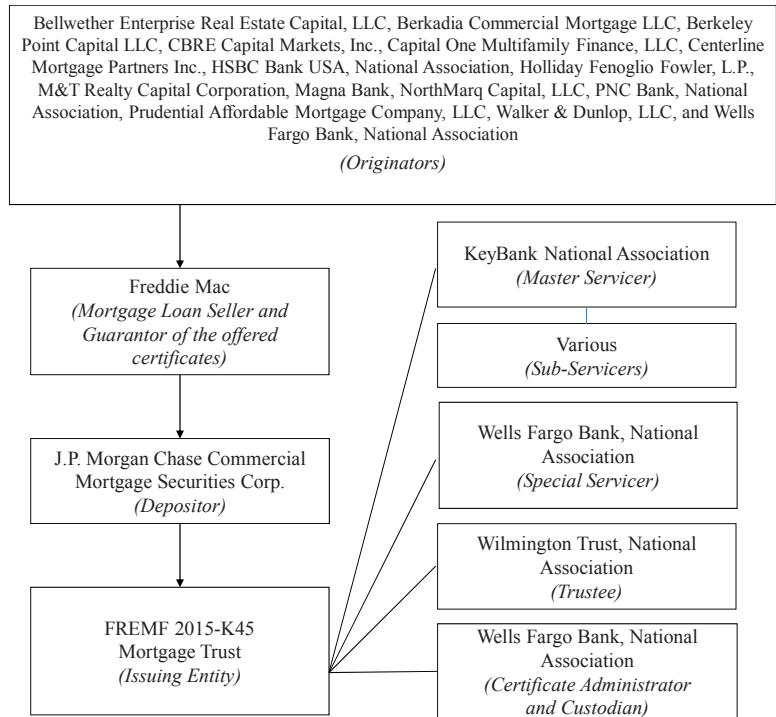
Bellwether Enterprise Real Estate Capital, LLC, Berkadia Commercial Mortgage LLC, Berkeley Point Capital LLC, CBRE Capital Markets, Inc., Capital One Multifamily Finance, LLC, Centerline Mortgage Partners Inc., HSBC Bank USA, National Association, Holliday Fenoglio Fowler, L.P., M&T Realty Capital Corporation, Magna Bank, NorthMarq Capital, LLC, PNC Bank, National Association, Prudential Affordable Mortgage Company, LLC, Walker & Dunlop, LLC, and Wells Fargo Bank, National Association

(Originators)

Freddie Mac
(Mortgage Loan Seller and Guarantor of the offered certificates)

J.P. Morgan Chase Commercial Mortgage Securities Corp.
(Depositor)

FREMF 2015-K45 Mortgage Trust
(Issuing Entity)

KeyBank National Association
(Master Servicer)

Various
(Sub-Servicers)

Wells Fargo Bank, National Association
(Special Servicer)

Wilmington Trust, National Association
(Trustee)

Wells Fargo Bank, National Association
(Certificate Administrator and Custodian)